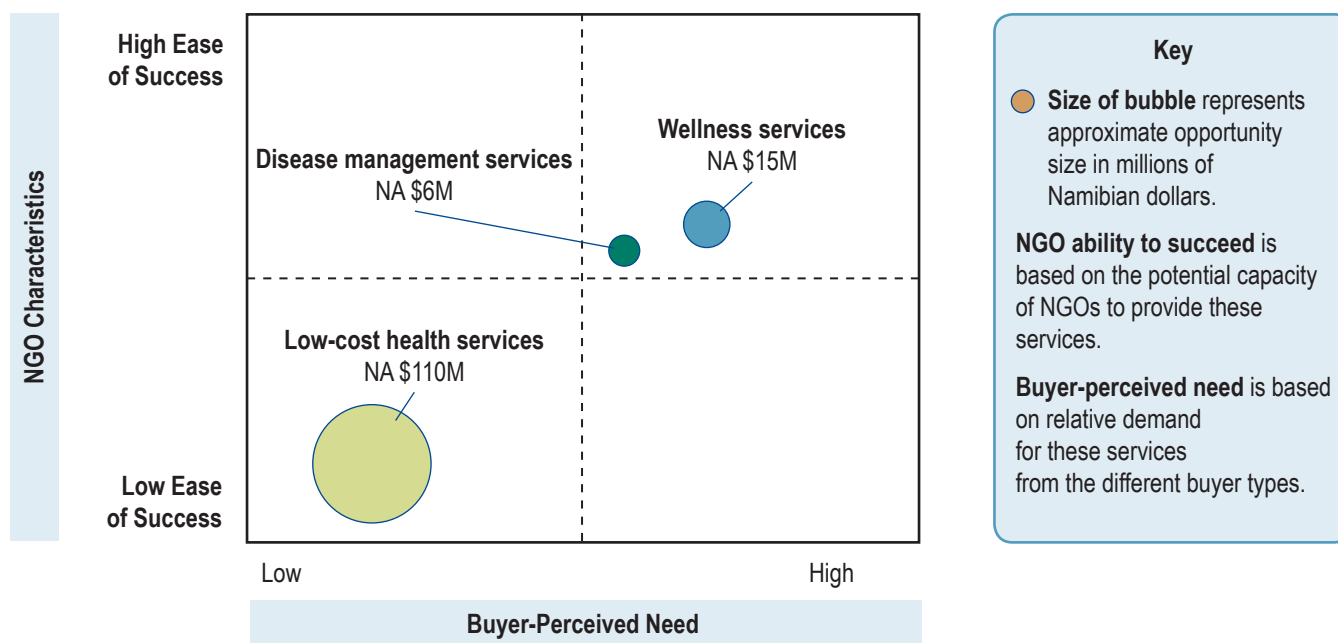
NGO Characteristics

High Ease of Success

Low Ease of Success

Disease management services
NA \$6M

Wellness services
NA \$15M

Low-cost health services
NA \$110M

Low

High

Buyer-Perceived Need

Key

**Size of bubble** represents approximate opportunity size in millions of Namibian dollars.

**NGO ability to succeed** is based on the potential capacity of NGOs to provide these services.

**Buyer-perceived need** is based on relative demand for these services from the different buyer types.